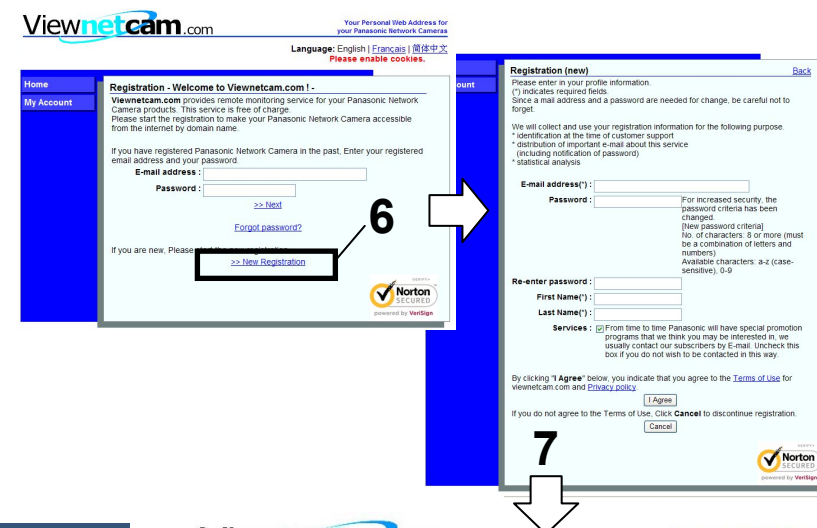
Viewnetcam.com

Your Personal Web Address for your Panasonic Network Cameras

Language: English | Français | 简体中文
Please enable cookies.

Home
My Account

Registration - Welcome to Viewnetcam.com ! -

Viewnetcam.com provides remote monitoring service for your Panasonic Network Camera products. This service is free of charge.
Please start the registration to make your Panasonic Network Camera accessible from the internet by domain name.

If you have registered Panasonic Network Camera in the past, Enter your registered email address and your password.

E-mail address :
Password :
>> Next

Forgot password?

If you are new, Please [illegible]

>> New Registration

6

Norton SECURED
powered by VeriSign

ount

Registration (new)
Back

Please enter in your profile information.
(*) indicates required fields.
Since a mail address and a password are needed for change, be careful not to forget.

We will collect and use your registration information for the following purpose.
* identification at the time of customer support
* distribution of important e-mail about this service
(including notification of password)
* statistical analysis

E-mail address(*) :
Password :
For increased security, the password criteria has been changed.
[New password criteria]
No. of characters: 8 or more (must be a combination of letters and numbers)
Available characters: a-z (case-sensitive), 0-9
Re-enter password :
First Name(*) :
Last Name(*) :
Services :
From time to time Panasonic will have special promotion programs that we think you may be interested in, we usually contact our subscribers by E-mail. Uncheck this box if you do not wish to be contacted in this way.

By clicking "I Agree" below, you indicate that you agree to the Terms of Use for viewnetcam.com and Privacy policy.
I Agree
If you do not agree to the Terms of Use, Click Cancel to discontinue registration.
Cancel

7

Norton SECURED
powered by VeriSign